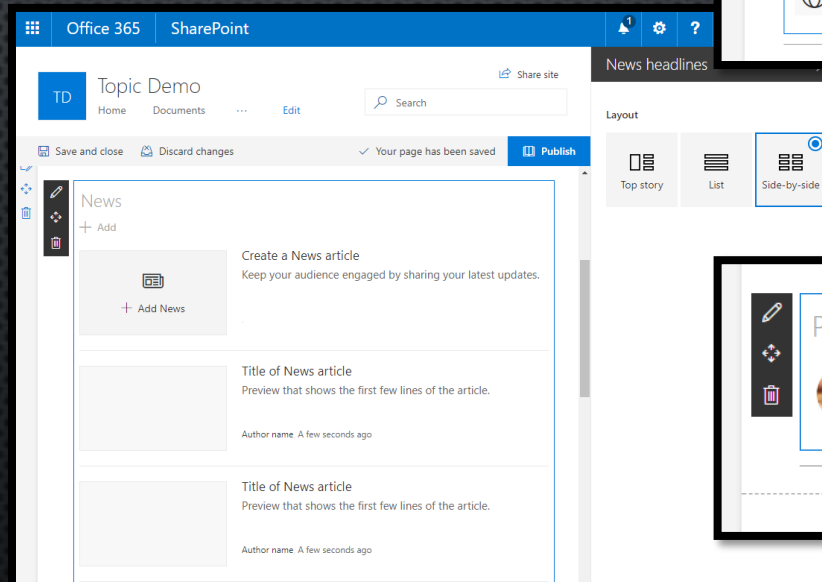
Office 365 SharePoint

1

?

TD

Topic Demo

Home Documents ··· Edit

Share site

Search

Save and close Discard changes Your page has been saved Publish

News headlines

Layout

Top story List Side-by-side

News

+ Add

Add News

Create a News article

Keep your audience engaged by sharing your latest updates.

Title of News article

Preview that shows the first few lines of the article.

Author name A few seconds ago

Title of News article

Preview that shows the first few lines of the article.

Author name A few seconds ago